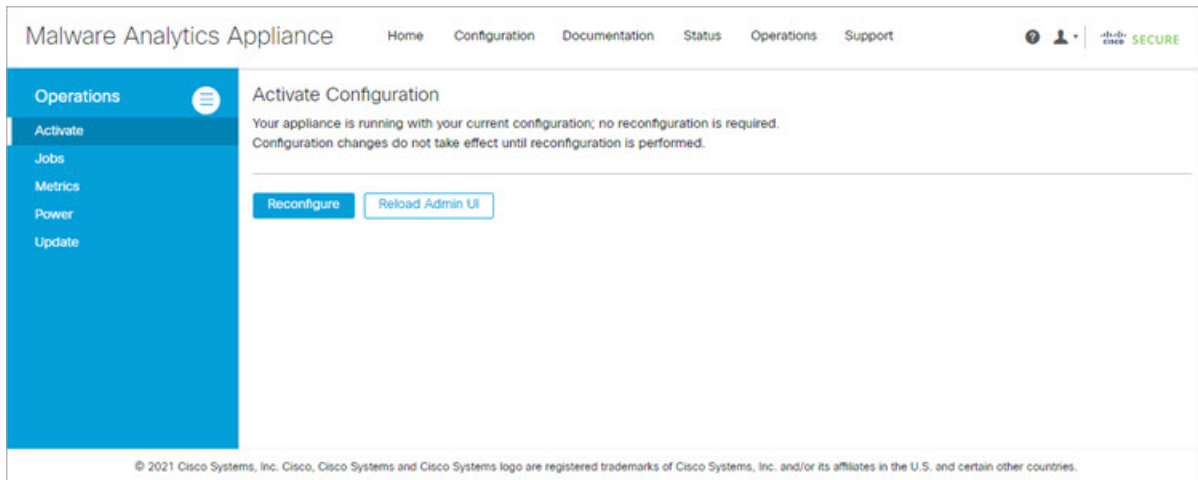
Malware Analytics Appliance Home Configuration Documentation Status Operations Support

cisco SECURE

Operations

Activate
Jobs
Metrics
Power
Update

Activate Configuration

Your appliance is running with your current configuration; no reconfiguration is required.
Configuration changes do not take effect until reconfiguration is performed.

Reconfigure Reload Admin UI

© 2021 Cisco Systems, Inc. Cisco, Cisco Systems and Cisco Systems logo are registered trademarks of Cisco Systems, Inc. and/or its affiliates in the U.S. and certain other countries.